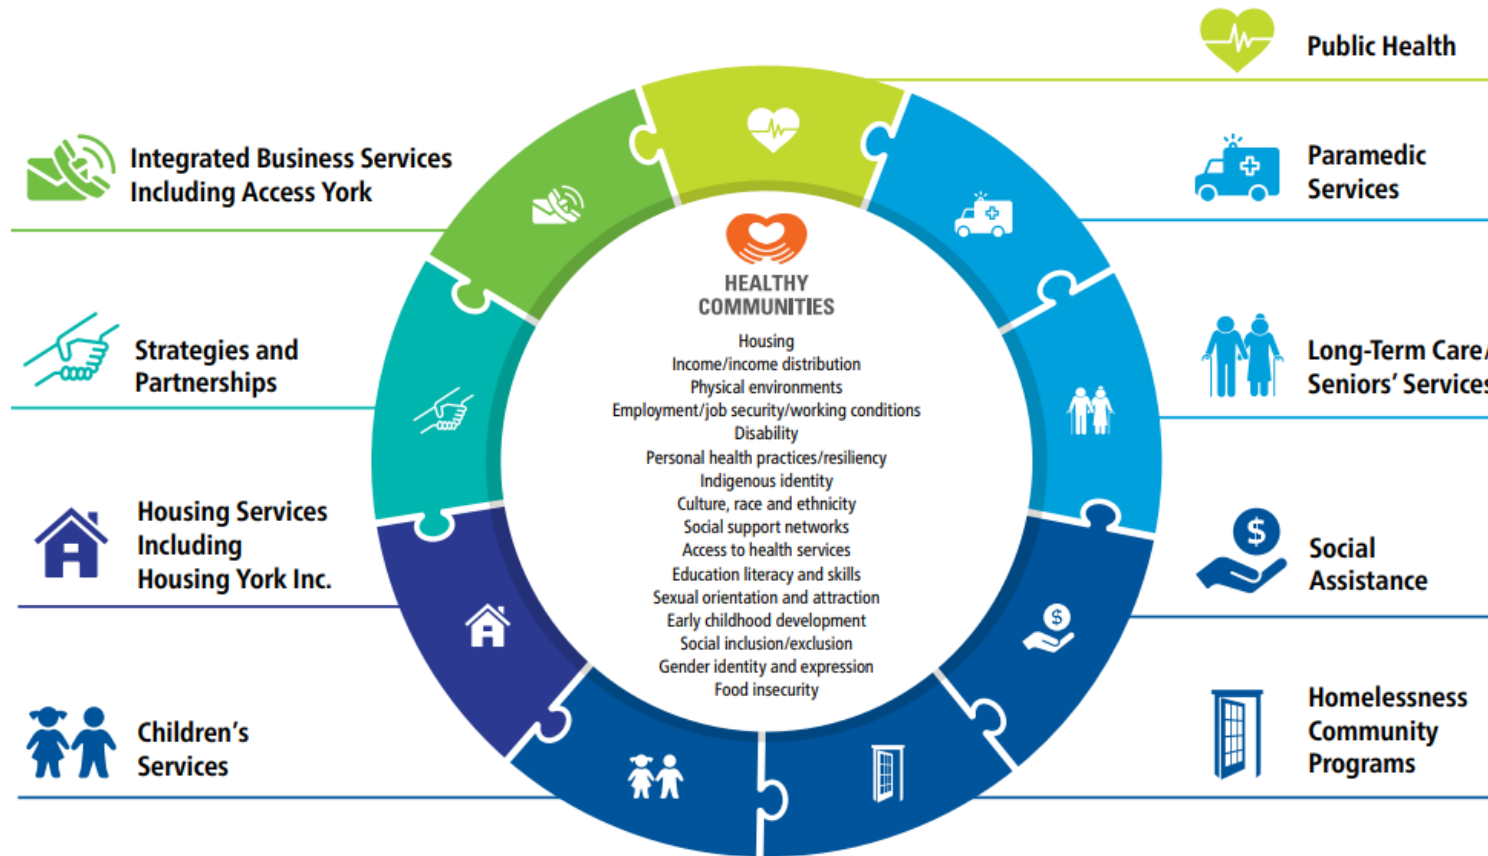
Public Health

Integrated Business Services Including Access York

Paramedic Services

Strategies and Partnerships

Long-Term Care/ Seniors' Services

Housing Services Including Housing York Inc.

Social Assistance

Children's Services

Homelessness Community Programs

HEALTHY COMMUNITIES

Housing
Income/income distribution
Physical environments
Employment/job security/working conditions
Disability
Personal health practices/resiliency
Indigenous identity
Culture, race and ethnicity
Social support networks
Access to health services
Education literacy and skills
Sexual orientation and attraction
Early childhood development
Social inclusion/exclusion
Gender identity and expression
Food insecurity